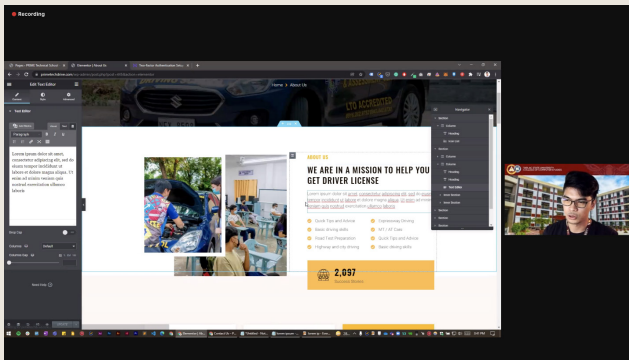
Recording

Home > About Us

Edit Text Editor

Lorem ipsum dolor sit amet, consectetur adipiscing elit, sed do eiusmod tempor incididunt ut labore et dolore magna aliqua. Ut enim ad minim veniam quis nostrud exercitation ullamco laboris

Navigator

ABOUT US

WE ARE IN A MISSION TO HELP YOU GET DRIVER LICENSE

Quick Tips and Advice
Basic driving skills
Road Test Preparation
Highway and city driving
Defensive Driving
M/T / AT Train
Quick Tips and Advice
Basic driving skills

2,097
Success Stories